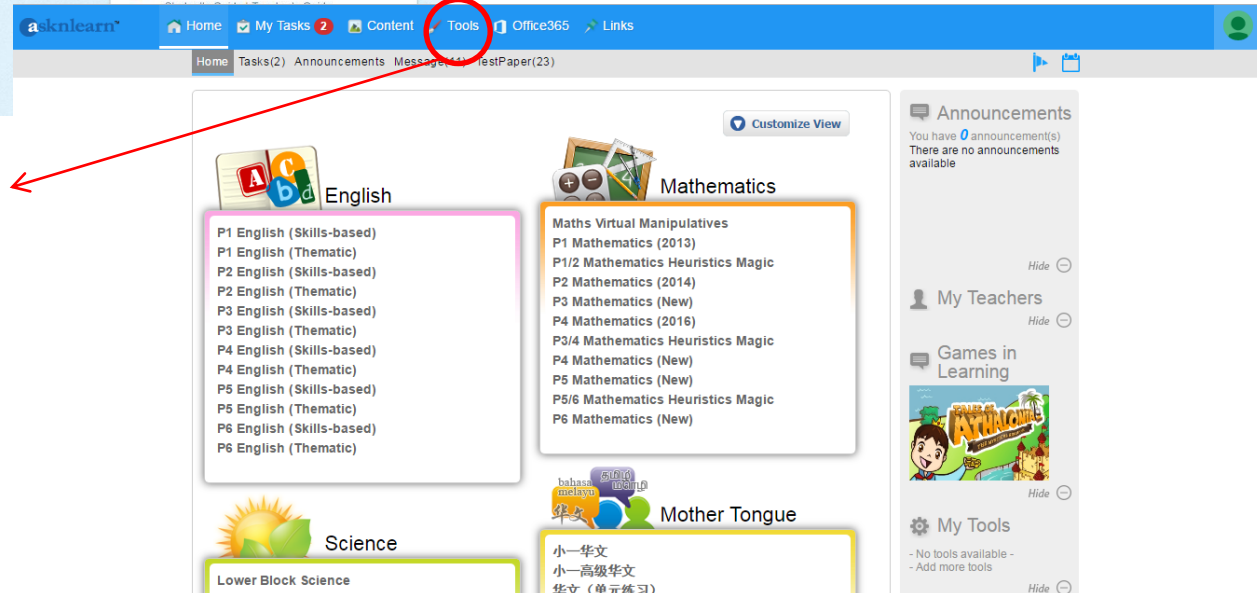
asknlearn

Home My Tasks 2 Content Tools Office365 Links

Home Tasks(2) Announcements Message(11) TestPaper(23)

Customize View

English

P1 English (Skills-based)
P1 English (Thematic)
P2 English (Skills-based)
P2 English (Thematic)
P3 English (Skills-based)
P3 English (Thematic)
P4 English (Skills-based)
P4 English (Thematic)
P5 English (Skills-based)
P5 English (Thematic)
P6 English (Skills-based)
P6 English (Thematic)

Mathematics

Maths Virtual Manipulatives
P1 Mathematics (2013)
P1/2 Mathematics Heuristics Magic
P2 Mathematics (2014)
P3 Mathematics (New)
P4 Mathematics (2016)
P3/4 Mathematics Heuristics Magic
P4 Mathematics (New)
P5 Mathematics (New)
P5/6 Mathematics Heuristics Magic
P6 Mathematics (New)

Science

Lower Block Science

bahasa melayu 华文

Mother Tongue

小一华文
小一高级华文
华文（单元练习）

Announcements
You have 0 announcement(s)
There are no announcements available
Hide

My Teachers
Hide

Games in Learning
Hide

My Tools
- No tools available -
- Add more tools
Hide